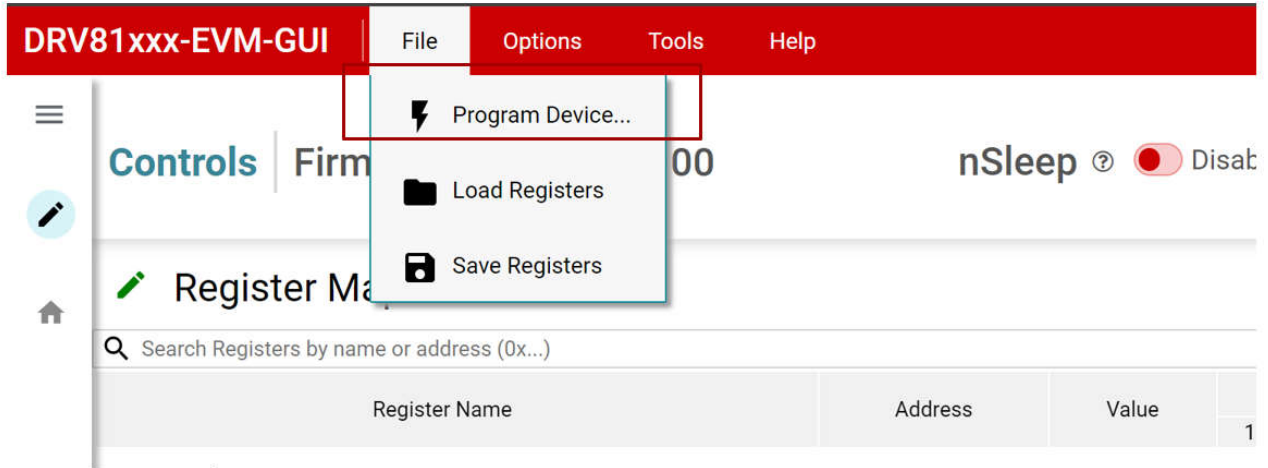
DRV81xxx-EVM-GUI File Options Tools Help

Program Device...

Load Registers

Save Registers

Controls Firm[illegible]00

nSleep ? Disab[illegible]

Register Ma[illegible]

Search Registers by name or address (0x...)

| Register Name | Address | Value | |
|---|---|---|---|
| | | | 1 |